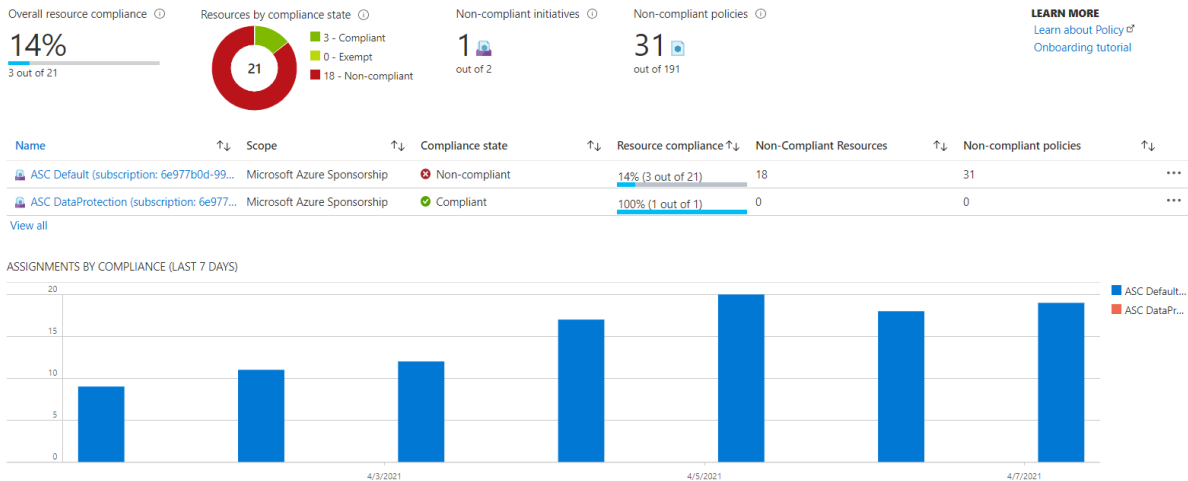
Overall resource compliance ⓘ
14%
3 out of 21

Resources by compliance state ⓘ
21
3 - Compliant
0 - Exempt
18 - Non-compliant

Non-compliant initiatives ⓘ
1
out of 2

Non-compliant policies ⓘ
31
out of 191

LEARN MORE
Learn about Policy
Onboarding tutorial

| Name ↑↓ | Scope ↑↓ | Compliance state ↑↓ | Resource compliance ↑↓ | Non-Compliant Resources ↑↓ | Non-compliant policies ↑↓ |
|---|---|---|---|---|---|
| ASC Default (subscription: 6e977b0d-99... | Microsoft Azure Sponsorship | Non-compliant | 14% (3 out of 21) | 18 | 31 |
| ASC DataProtection (subscription: 6e977... | Microsoft Azure Sponsorship | Compliant | 100% (1 out of 1) | 0 | 0 |

View all

ASSIGNMENTS BY COMPLIANCE (LAST 7 DAYS)

20
15
10
5
0
4/3/2021
4/5/2021
4/7/2021

ASC Default...
ASC DataPr...